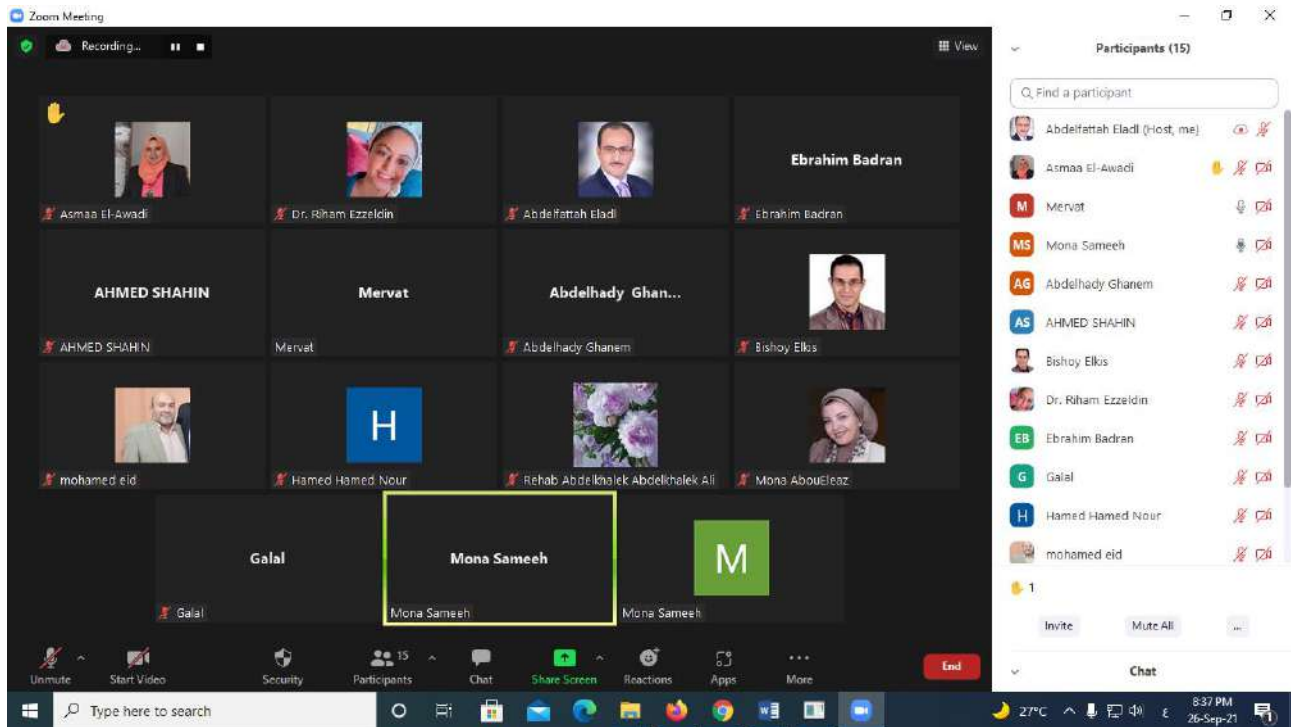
Zoom Meeting

Recording...

View

Asmaa El-Awadi

Dr. Riham Ezzeldin

Abdelfattah Eladl

Ebrahim Badran

Ebrahim Badran

AHMED SHAHIN

AHMED SHAHIN

Mervat

Mervat

Abdelhady Ghan...

Abdelhady Ghanem

Bishoy Elkis

mohamed eid

H

Hamed Hamed Nour

Rehab Abdelkhalek Abdelkhalek Ali

Mona AbouEleaz

Galal

Galal

Mona Sameeh

Mona Sameeh

M

Mona Sameeh

Unmute

Start Video

Security

15

Participants

Chat

Share Screen

Reactions

Apps

More

End

Participants (15)

Find a participant

Abdelfattah Eladl (Host, me)

Asmaa El-Awadi

M Mervat

MS Mona Sameeh

AG Abdelhady Ghanem

AS AHMED SHAHIN

Bishoy Elkis

Dr. Riham Ezzeldin

EB Ebrahim Badran

G Galal

H Hamed Hamed Nour

mohamed eid

1

Invite

Mute All

...

Chat

Type here to search

27°C

8:37 PM
26-Sep-21